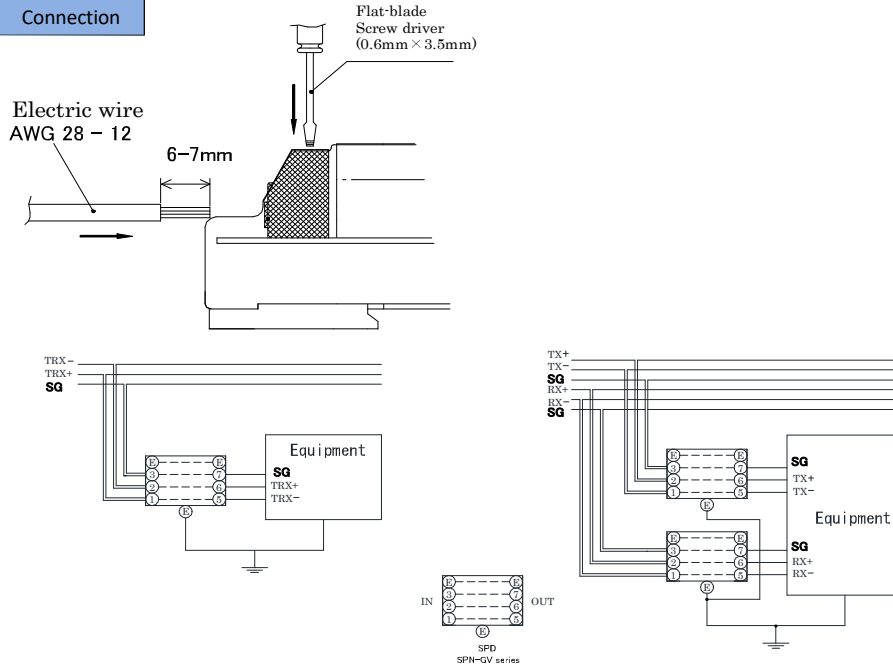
Connection

Flat-blade Screw driver (0.6mm × 3.5mm)

Electric wire AWG 28 – 12

6–7mm

TRX–
TRX+
SG

E E
3 7
2 6
1 5
E

Equipment
SG
TRX+
TRX–

IN
E E
3 7
2 6
1 5
E
OUT

SPD
SPN-GV series

TX+
TX–
SG
RX+
RX–
SG

E E
3 7
2 6
1 5
E

SG
TX+
TX–

Equipment

E E
3 7
2 6
1 5
E

SG
RX+
RX–